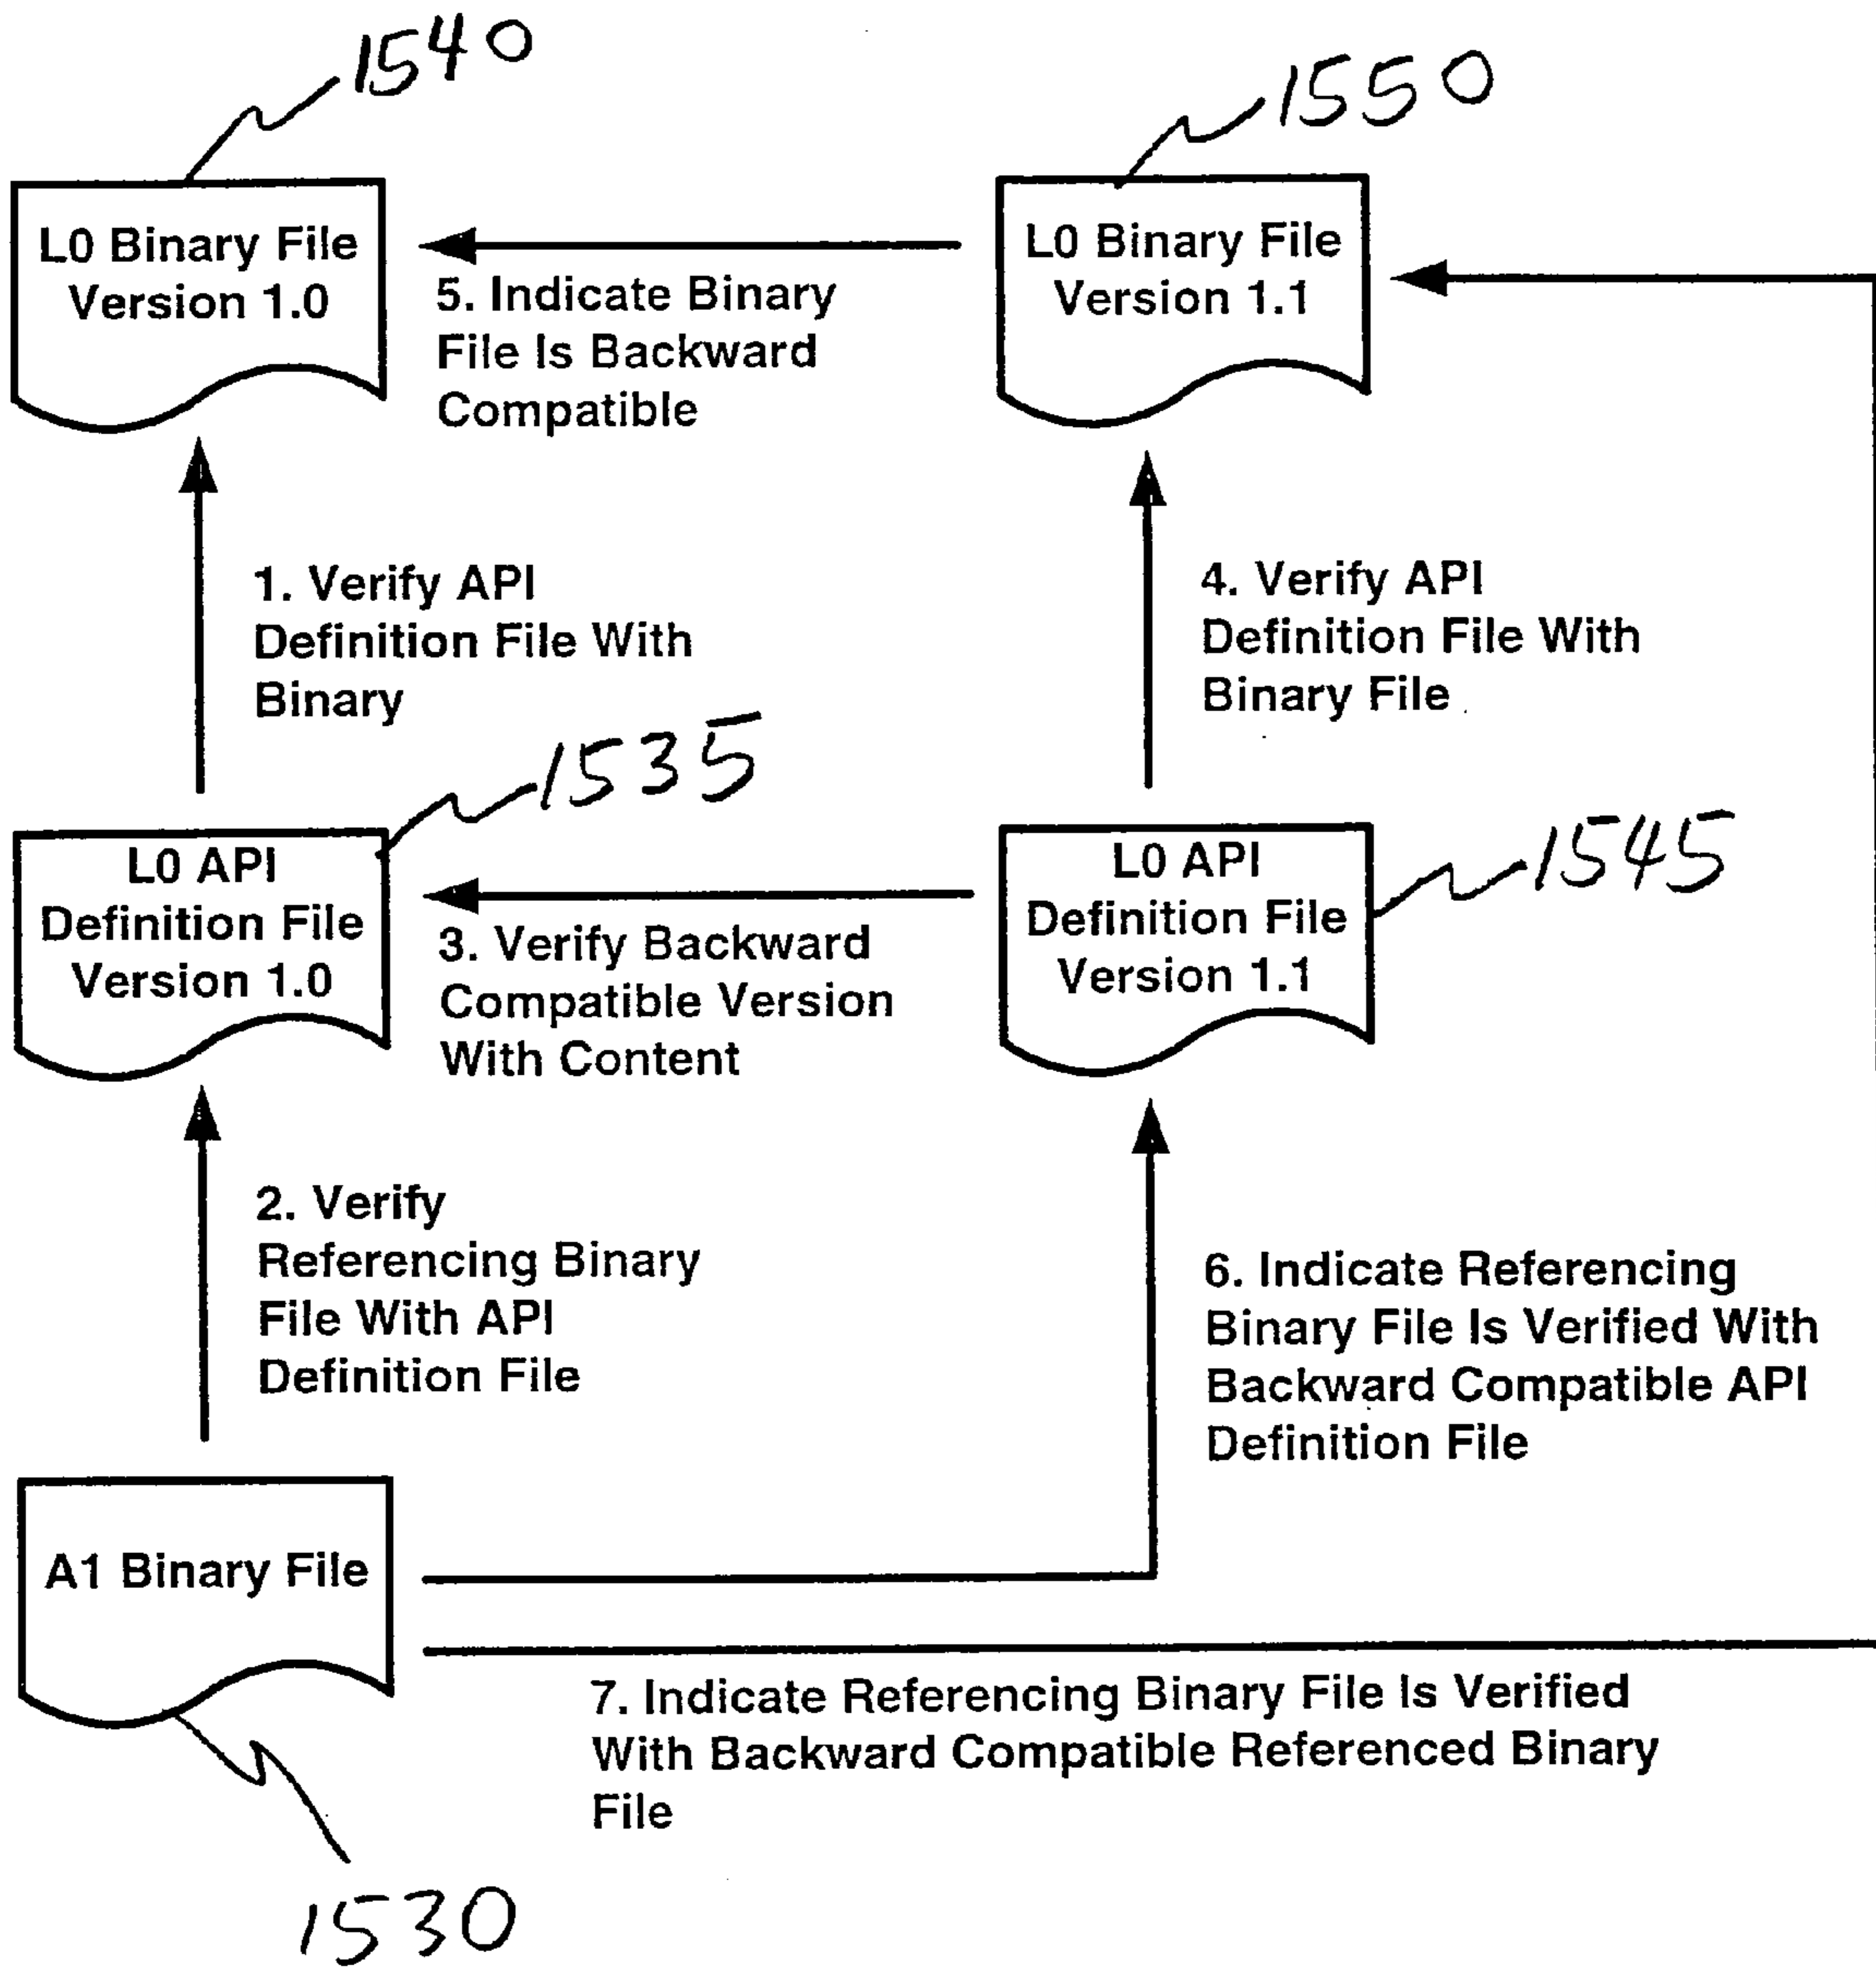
1540

1550

L0 Binary File Version 1.0

5. Indicate Binary File Is Backward Compatible

L0 Binary File Version 1.1

1. Verify API Definition File With Binary

4. Verify API Definition File With Binary File

1535

L0 API Definition File Version 1.0

3. Verify Backward Compatible Version With Content

L0 API Definition File Version 1.1

1545

2. Verify Referencing Binary File With API Definition File

6. Indicate Referencing Binary File Is Verified With Backward Compatible API Definition File

A1 Binary File

7. Indicate Referencing Binary File Is Verified With Backward Compatible Referenced Binary File

1530